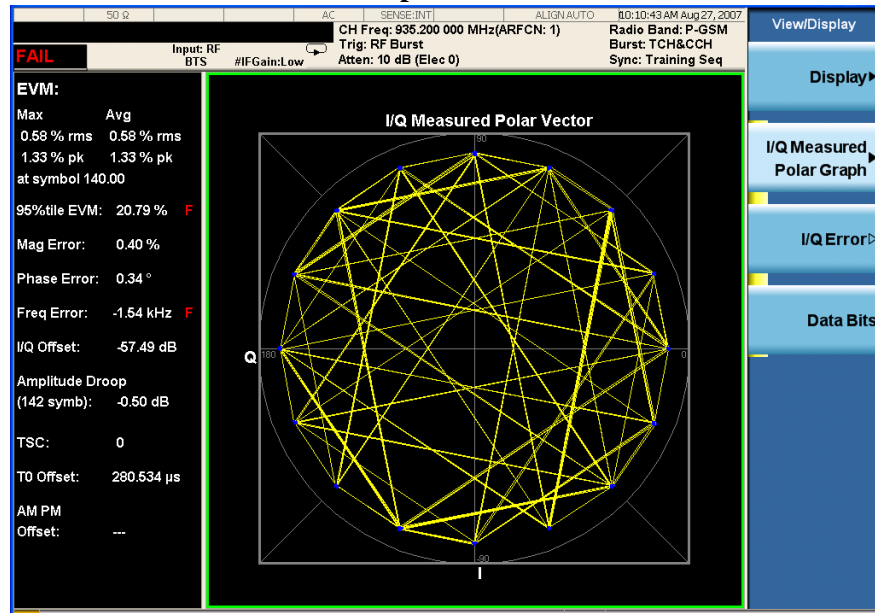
50 Ω AC SENSE:INT ALIGN AUTO 10:10:43 AM Aug 27, 2007

FAIL

Input: RF BTS #IFGain:Low

CH Freq: 935.200 000 MHz(ARFCN: 1)
Trig: RF Burst
Atten: 10 dB (Elec 0)

Radio Band: P-GSM
Burst: TCH&CCH
Sync: Training Seq

View/Display

Display

I/Q Measured Polar Graph

I/Q Error

Data Bits

EVM:

| Max | Avg |
|---|---|
| 0.58 % rms | 0.58 % rms |
| 1.33 % pk | 1.33 % pk |

at symbol 140.00

95%tile EVM: 20.79 % F

Mag Error: 0.40 %

Phase Error: 0.34 °

Freq Error: -1.54 kHz F

I/Q Offset: -57.49 dB

Amplitude Droop (142 symb): -0.50 dB

TSC: 0

T0 Offset: 280.534 µs

AM PM Offset: ---

I/Q Measured Polar Vector

90

180

0

-90

Q

I